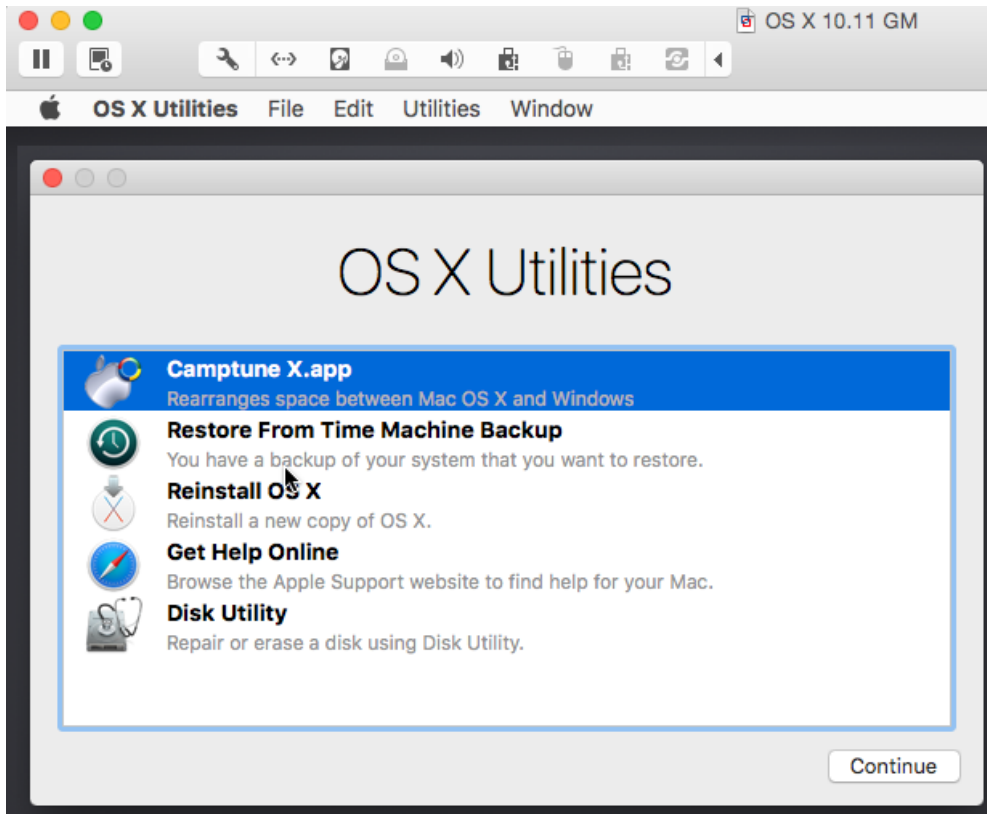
OS X 10.11 GM

OS X Utilities File Edit Utilities Window

OS X Utilities

Camptune X.app
Rearranges space between Mac OS X and Windows

Restore From Time Machine Backup
You have a backup of your system that you want to restore.

Reinstall OS X
Reinstall a new copy of OS X.

Get Help Online
Browse the Apple Support website to find help for your Mac.

Disk Utility
Repair or erase a disk using Disk Utility.

Continue